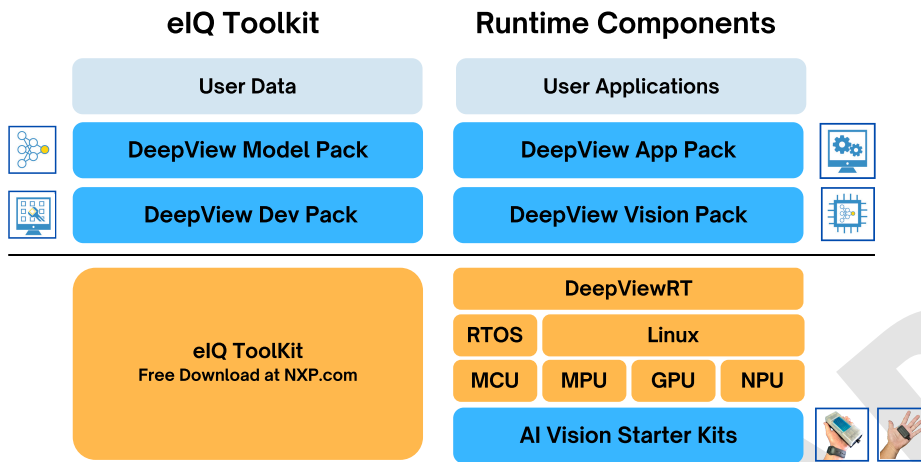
eIQ Toolkit

Runtime Components

User Data

User Applications

DeepView Model Pack

DeepView App Pack

DeepView Dev Pack

DeepView Vision Pack

eIQ ToolKit
Free Download at NXP.com

DeepViewRT

RTOS

Linux

MCU

MPU

GPU

NPU

AI Vision Starter Kits